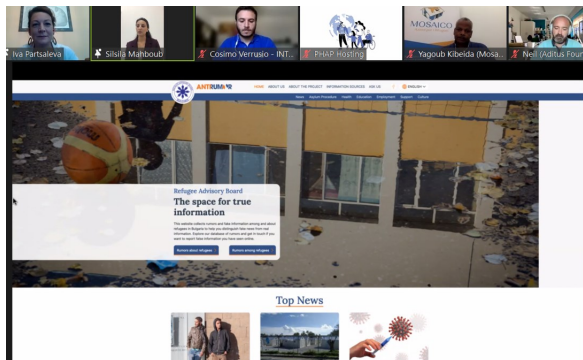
Iva Partsaleva
Silsila Mahboub
Cosimo Verrusio - INT...
PHAP Hosting
MOSAICO
Yagoub Kibeida (Mosa...
Neil (Aditus Foun...

ANTRUMOR
HOME ABOUT US ABOUT THE PROJECT INFORMATION SOURCES ASK US
ENGLISH
News Asylum Procedure Health Education Employment Support Culture

Refugee Advisory Board
The space for true information
This website collects rumors and fake information among and about refugees in Bulgaria to help you distinguish fake news from real information. Explore our database of rumors and get in touch if you want to report fake information you have seen online.
Rumors about refugees
Rumors among refugees

Top News